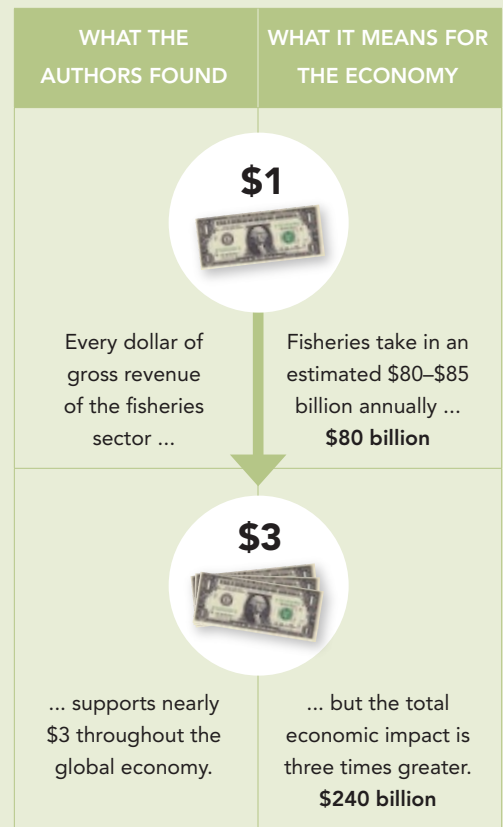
| WHAT THE AUTHORS FOUND | WHAT IT MEANS FOR THE ECONOMY |
|---|---|
| $1 | |
| Every dollar of gross revenue of the fisheries sector ... | Fisheries take in an estimated \$80–\$85 billion annually ... **\$80 billion** |
| $3 | |
| ... supports nearly \$3 throughout the global economy. | ... but the total economic impact is three times greater. **\$240 billion** |